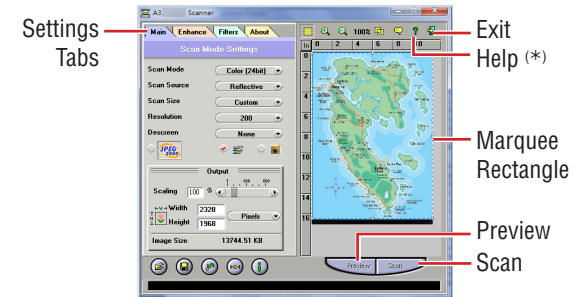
Settings Tabs

A3 Scanner

Main Enhance Filters About

Scan Mode Settings

Scan Mode Color (24bit)

Scan Source Reflective

Scan Size Custom

Resolution 200

Descreen None

JPEG 2000

Output

Scaling 100 %

Width 2328

Height 1968

Pixels

Image Size 13744.51 KB

100%

In 0 2 4 6 8

Preview Scan

Exit

Help (*)

Marquee Rectangle

Preview

Scan